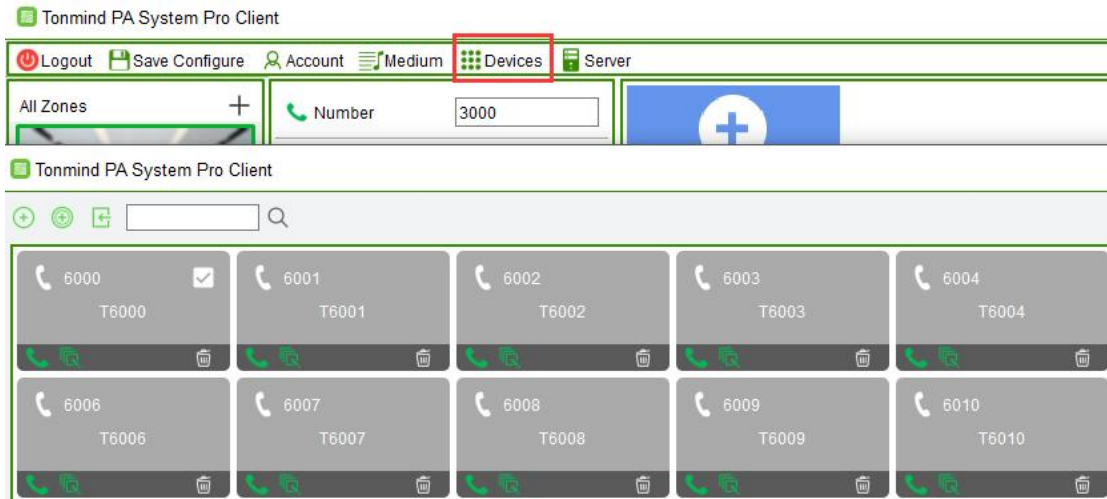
Tonmind PA System Pro Client

Logout Save Configure Account Medium Devices Server

All Zones +

Number 3000

Tonmind PA System Pro Client

6000
T6000

6001
T6001

6002
T6002

6003
T6003

6004
T6004

6006
T6006

6007
T6007

6008
T6008

6009
T6009

6010
T6010